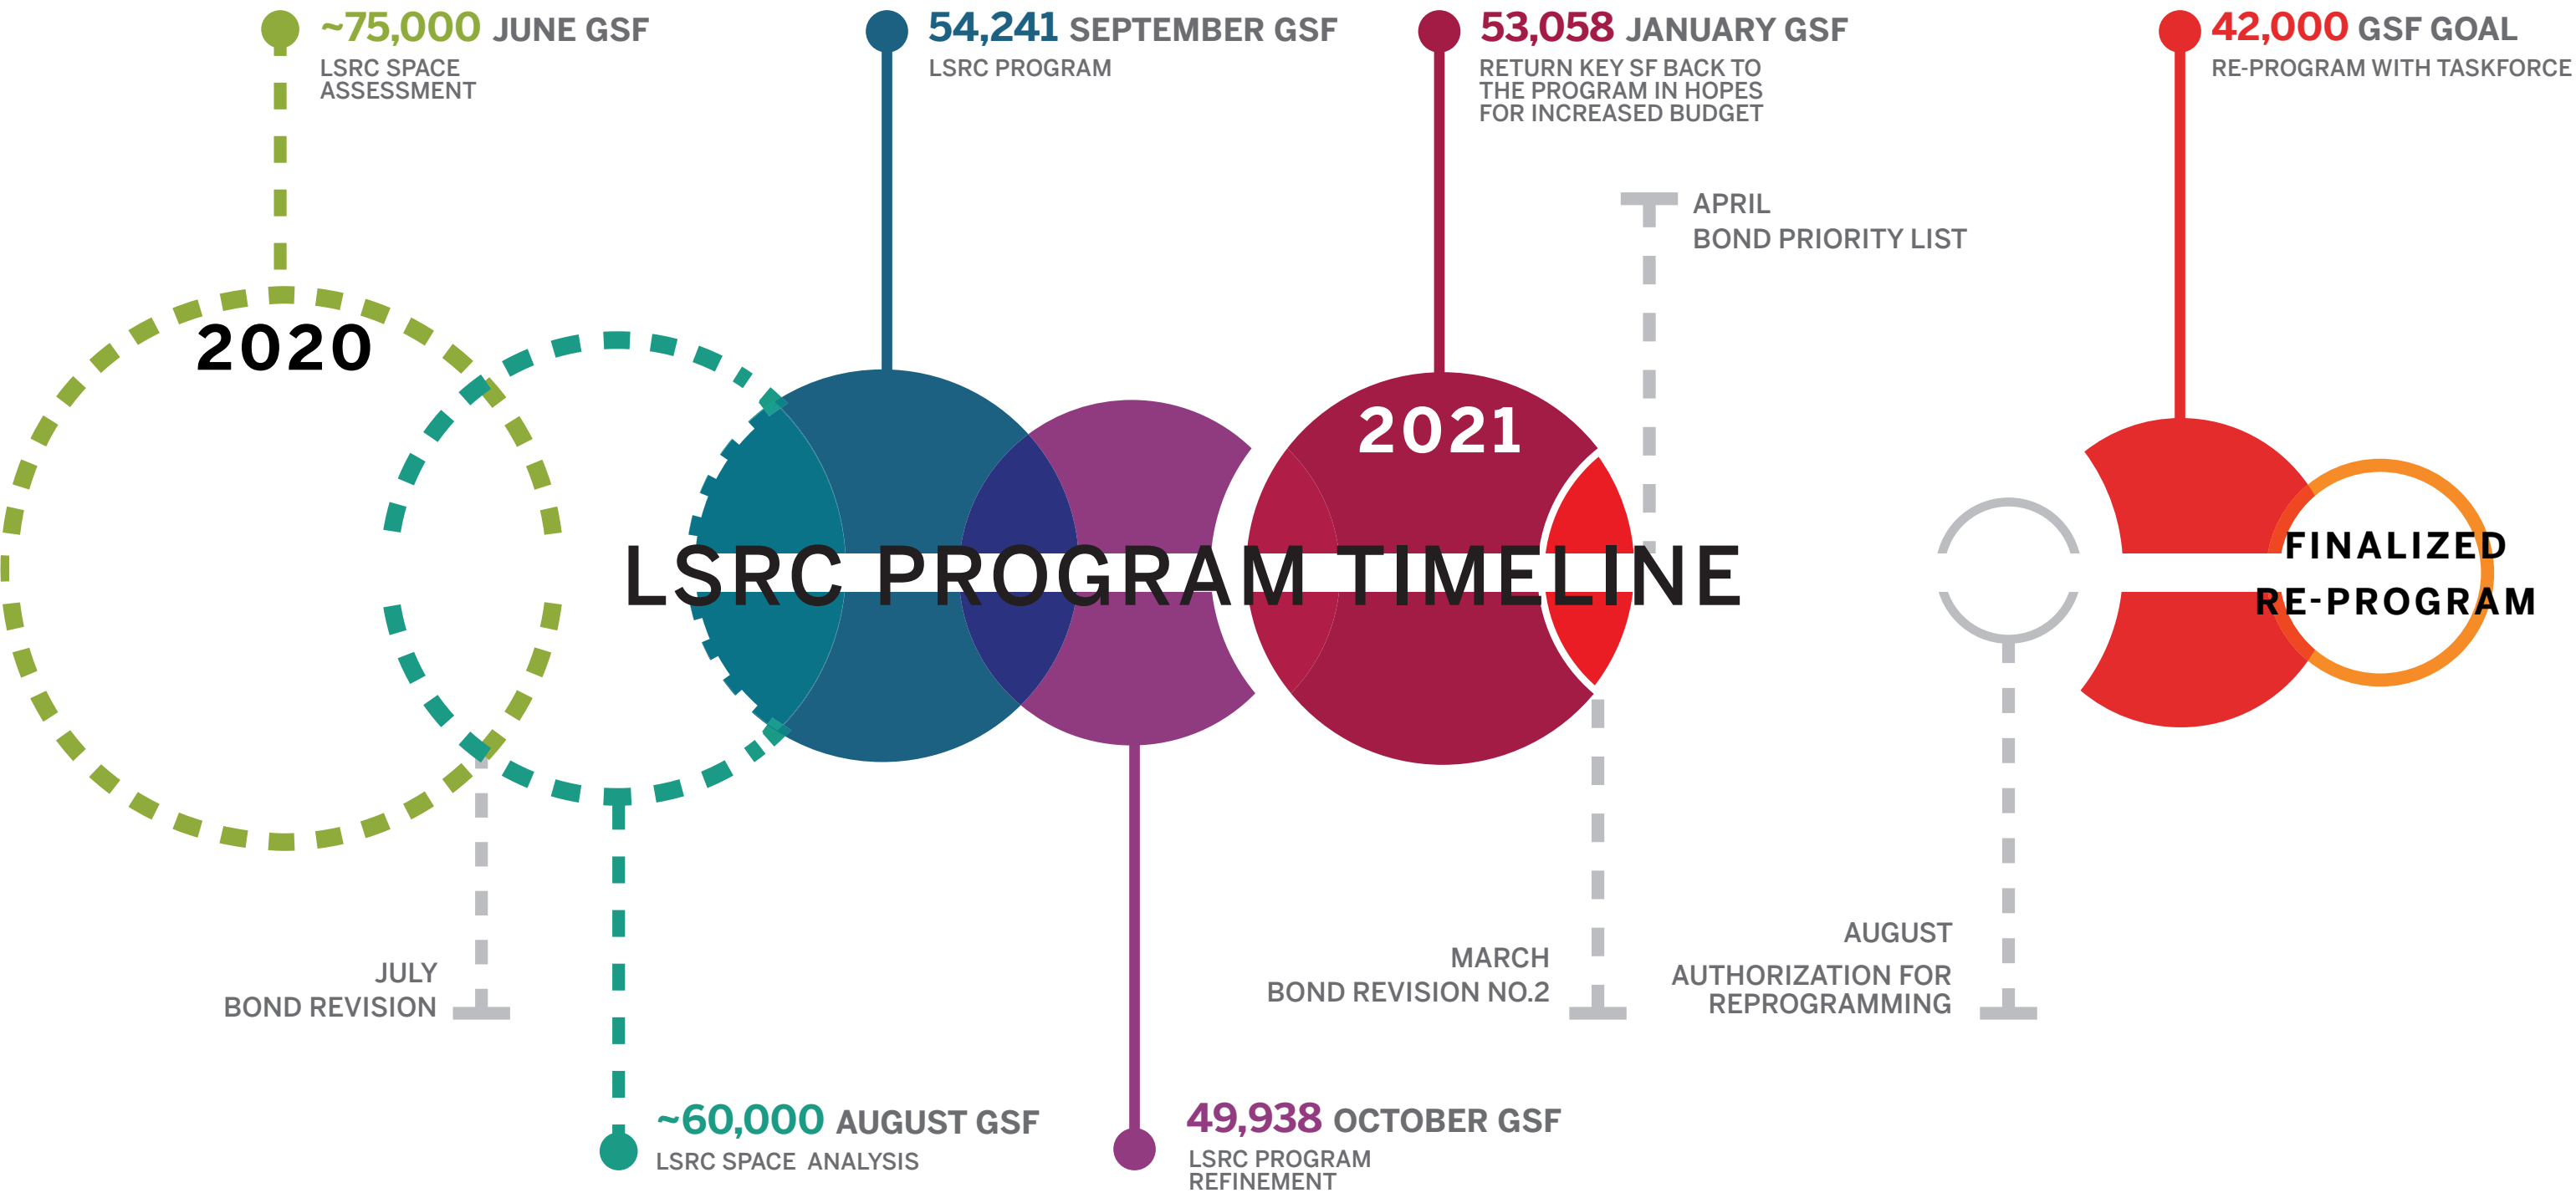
~75,000 JUNE GSF
LSRC SPACE ASSESSMENT

54,241 SEPTEMBER GSF
LSRC PROGRAM

53,058 JANUARY GSF
RETURN KEY SF BACK TO THE PROGRAM IN HOPES FOR INCREASED BUDGET

42,000 GSF GOAL
RE-PROGRAM WITH TASKFORCE

APRIL
BOND PRIORITY LIST

2020

2021

LSRC PROGRAM TIMELINE

FINALIZED RE-PROGRAM

JULY
BOND REVISION

MARCH
BOND REVISION NO.2

AUGUST
AUTHORIZATION FOR REPROGRAMMING

~60,000 AUGUST GSF
LSRC SPACE ANALYSIS

49,938 OCTOBER GSF
LSRC PROGRAM REFINEMENT